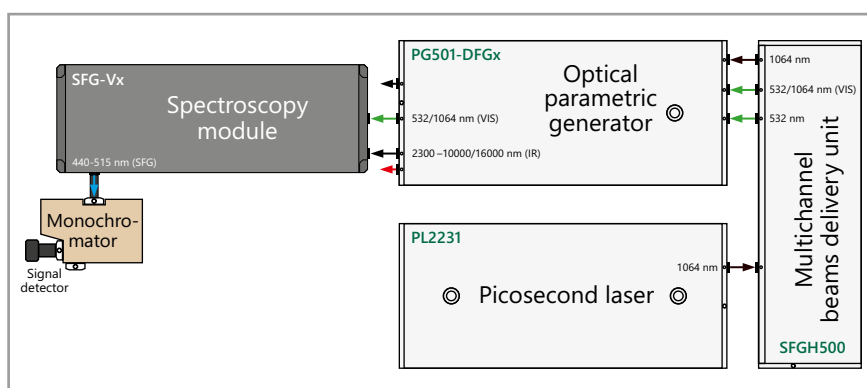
SFG-Vx

Spectroscopy module

440-515 nm (SFG)

Monochromator

Signal detector

PG501-DFGx

Optical parametric generator

532/1064 nm (VIS)

2300 –10000/16000 nm (IR)

1064 nm

532/1064 nm (VIS)

532 nm

PL2231

Picosecond laser

1064 nm

Multichannel beams delivery unit

SFGH500